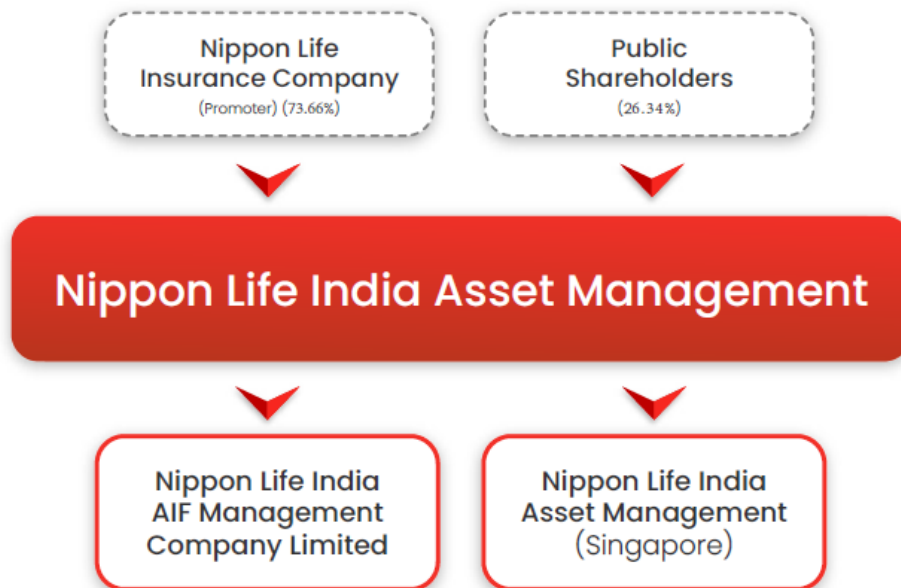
Nippon Life Insurance Company
(Promoter) (73.66%)

Public Shareholders
(26.34%)

Nippon Life India Asset Management

Nippon Life India AIF Management Company Limited

Nippon Life India Asset Management (Singapore)